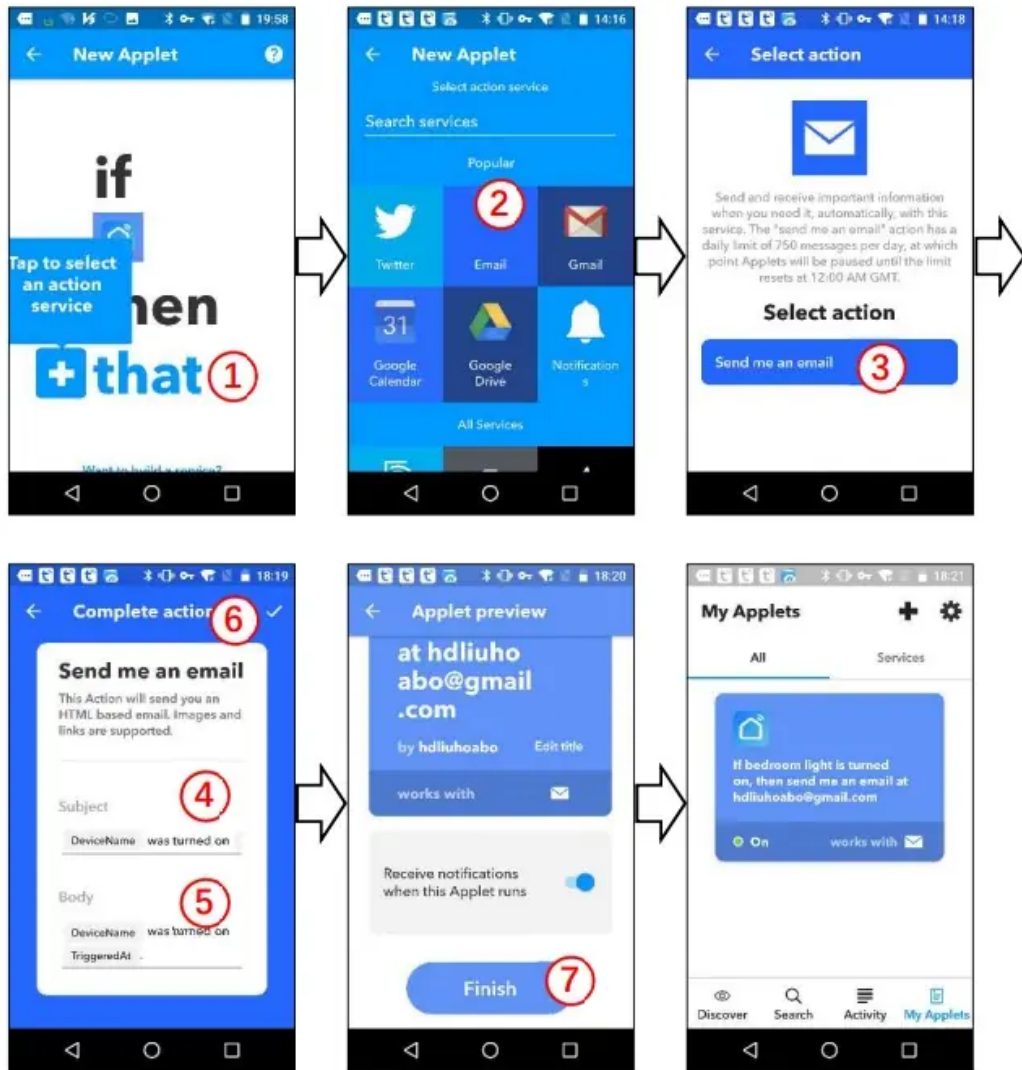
19:58
New Applet

if

Tap to select an action service

hen

that ①

Want to build a service?

14:16
New Applet
Select action service
Search services
Popular
②
Twitter
Email
Gmail
31
Google Calendar
Google Drive
Notifications
All Services

14:18
Select action
Send and receive important information when you need it, automatically, with this service. The "send me an email" action has a daily limit of 750 messages per day, at which point Applets will be paused until the limit resets at 12:00 AM GMT.
Select action
Send me an email ③

18:19
Complete action ⑥ ✓
Send me an email
This Action will send you an HTML based email. Images and links are supported.
Subject ④
DeviceName was turned on
Body ⑤
DeviceName was turned on
TriggeredAt .

18:20
Applet preview
at hdliuhoabo@gmail.com
by hdliuhoabo Edit title
works with
Receive notifications when this Applet runs
Finish ⑦

18:21
My Applets
All
Services
If bedroom light is turned on, then send me an email at hdliuhoabo@gmail.com
On
works with
Discover
Search
Activity
My Applets